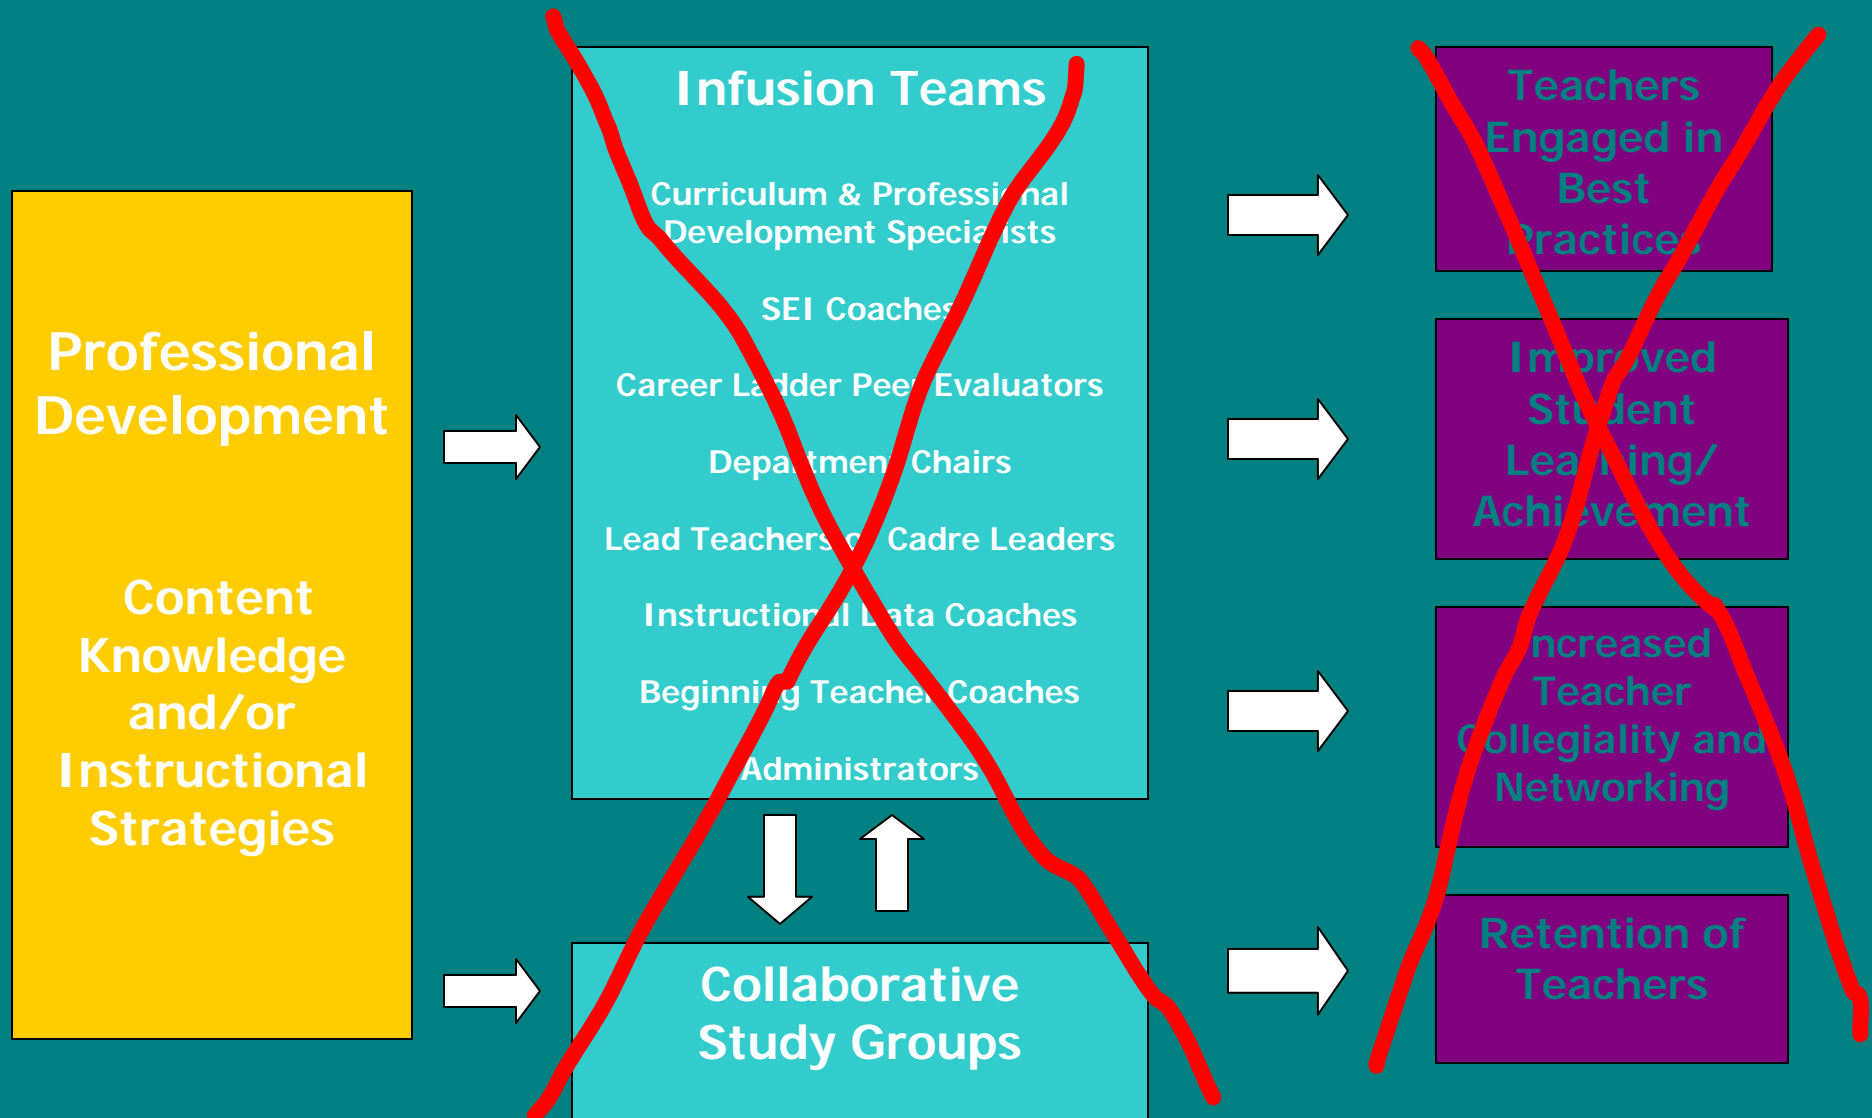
Professional Development

Content Knowledge and/or Instructional Strategies

Infusion Teams

Curriculum & Professi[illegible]nal Development Specia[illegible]ists

SEI Coache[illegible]

Career La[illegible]der Pee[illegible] Evaluators

Depa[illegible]tmen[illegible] Chairs

Lead Teachers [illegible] Cadre Leaders

Instructio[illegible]l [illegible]ata Coaches

Beginni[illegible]g Teache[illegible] Coaches

Administrators

Collaborative Study Groups

Teachers Engaged in Best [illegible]ractice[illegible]

Im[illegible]roved St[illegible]dent Lea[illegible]ing/ Achi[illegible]ement

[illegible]ncreased Teacher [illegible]ollegiality and Networking

Retention of Teachers